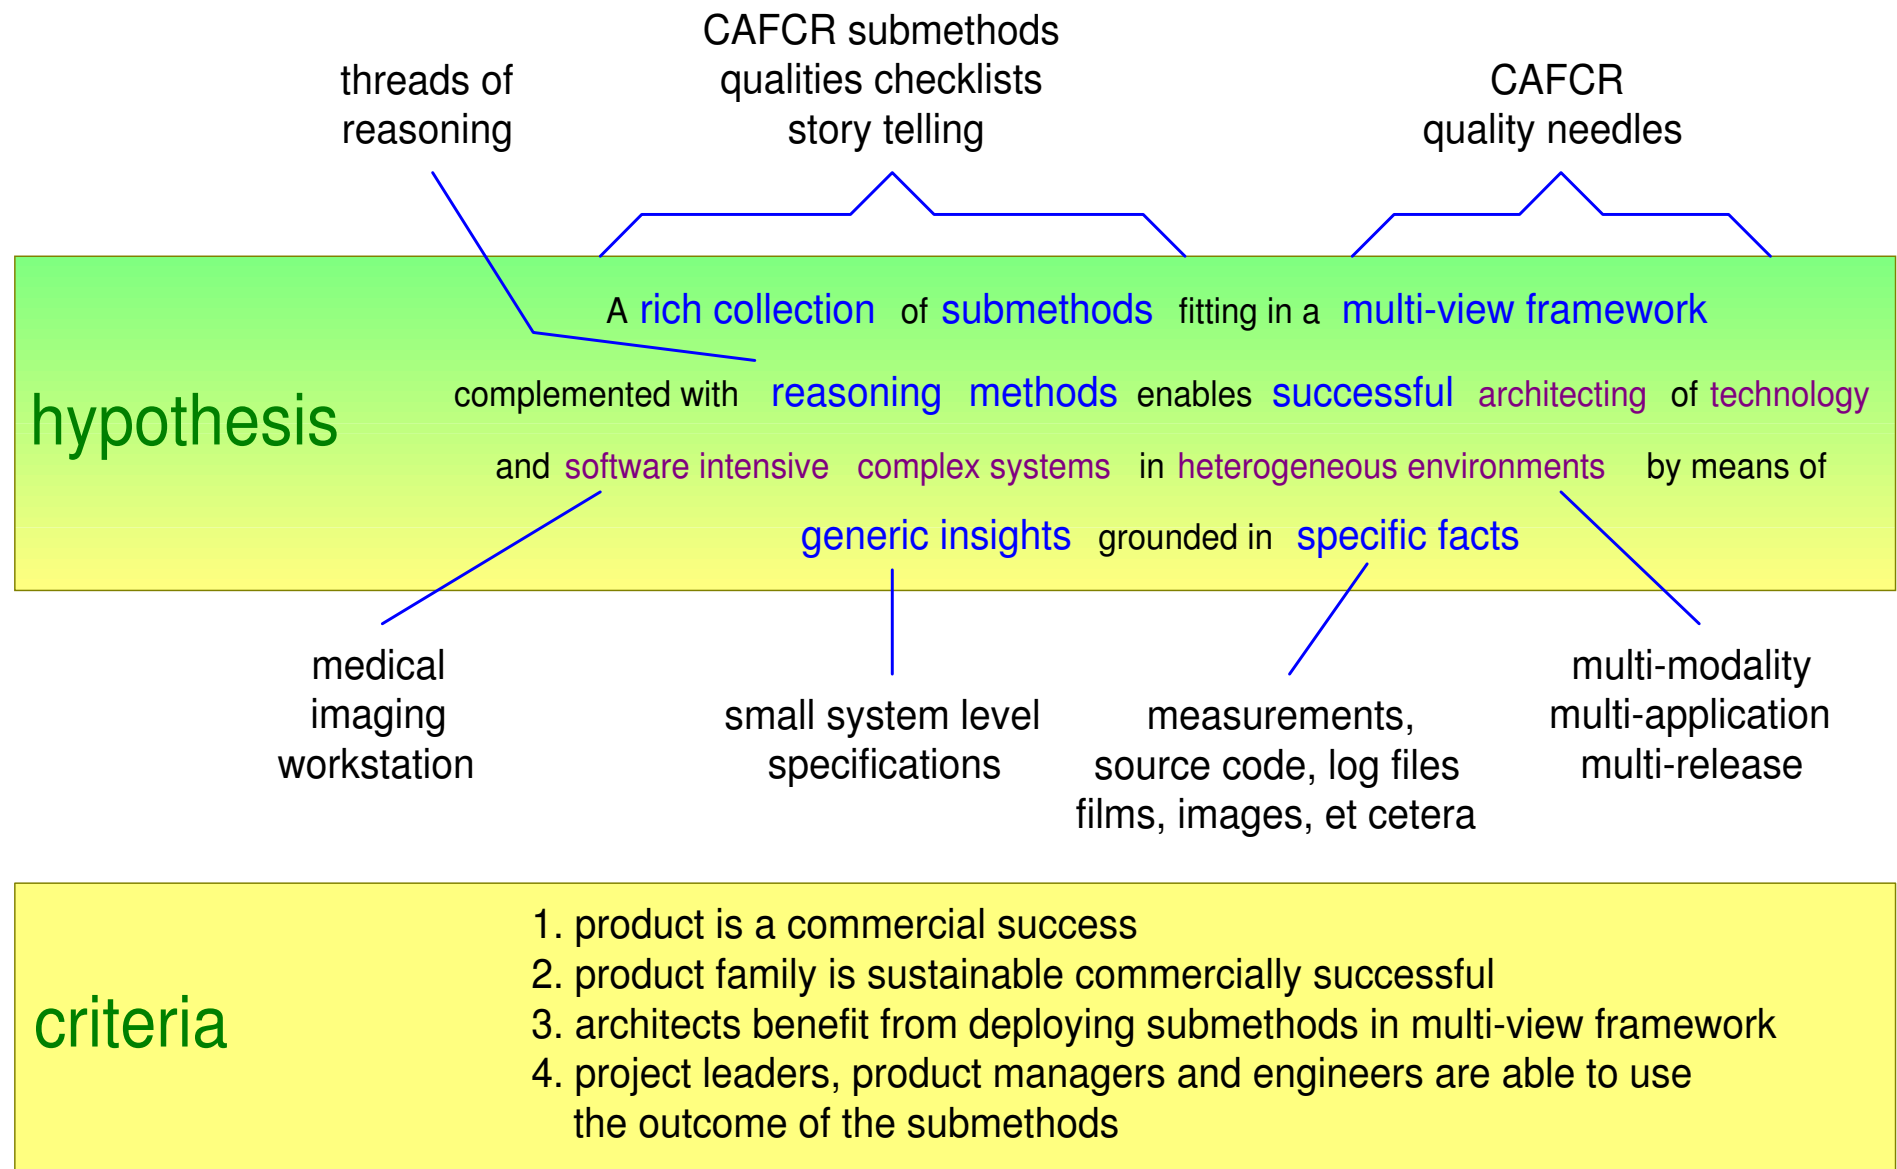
threads of reasoning

CAFCR submethods
qualities checklists
story telling

CAFCR
quality needles

hypothesis

A rich collection of submethods fitting in a multi-view framework complemented with reasoning methods enables successful architecting of technology and software intensive complex systems in heterogeneous environments by means of generic insights grounded in specific facts

medical imaging workstation

small system level specifications

measurements, source code, log files films, images, et cetera

multi-modality
multi-application
multi-release

criteria

1. product is a commercial success
2. product family is sustainable commercially successful
3. architects benefit from deploying submethods in multi-view framework
4. project leaders, product managers and engineers are able to use the outcome of the submethods